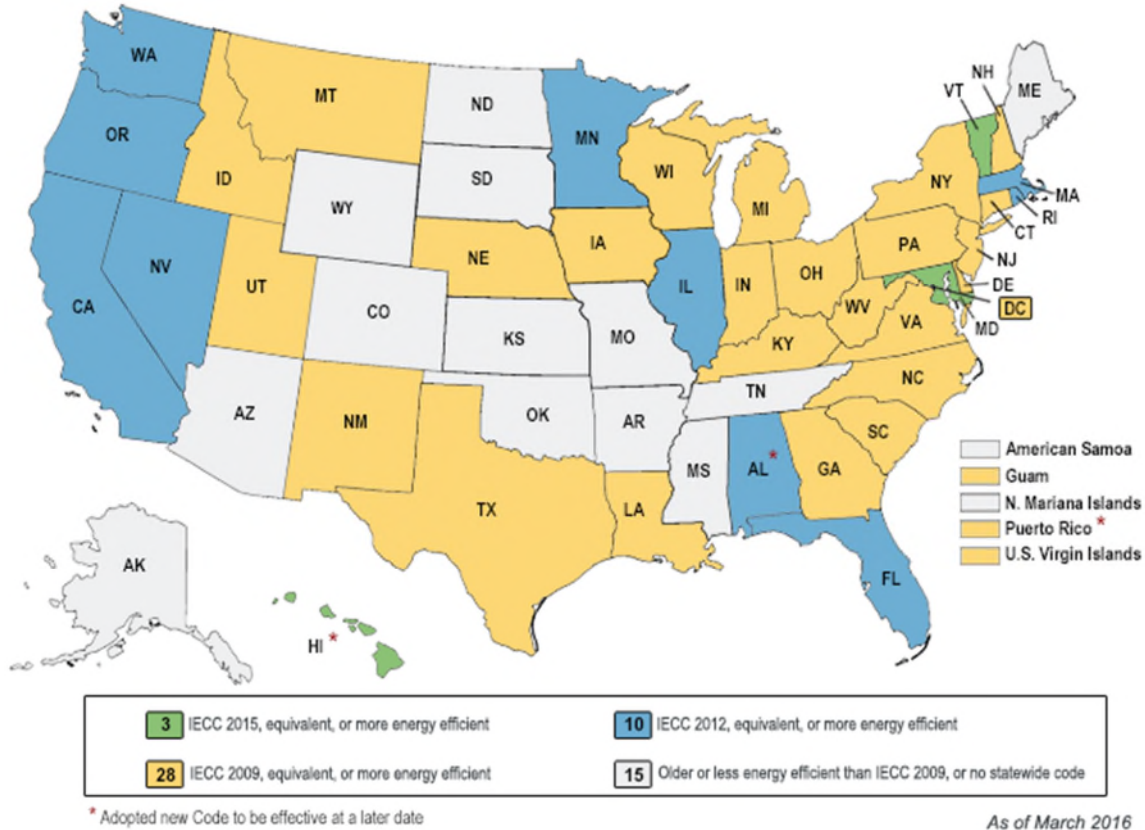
WA
MT
ND
MN
VT
NH
ME
OR
ID
SD
WI
NY
MA
WY
MI
RI
CT
NV
UT
NE
IA
PA
NJ
IL
IN
OH
DE
CA
CO
KS
MO
WV
DC
MD
VA
KY
NC
TN
AZ
NM
OK
AR
SC
MS
AL *
GA
TX
LA
FL
AK
HI *

American Samoa
Guam
N. Mariana Islands
Puerto Rico *
U.S. Virgin Islands

3 IECC 2015, equivalent, or more energy efficient
10 IECC 2012, equivalent, or more energy efficient
28 IECC 2009, equivalent, or more energy efficient
15 Older or less energy efficient than IECC 2009, or no statewide code

* Adopted new Code to be effective at a later date

As of March 2016